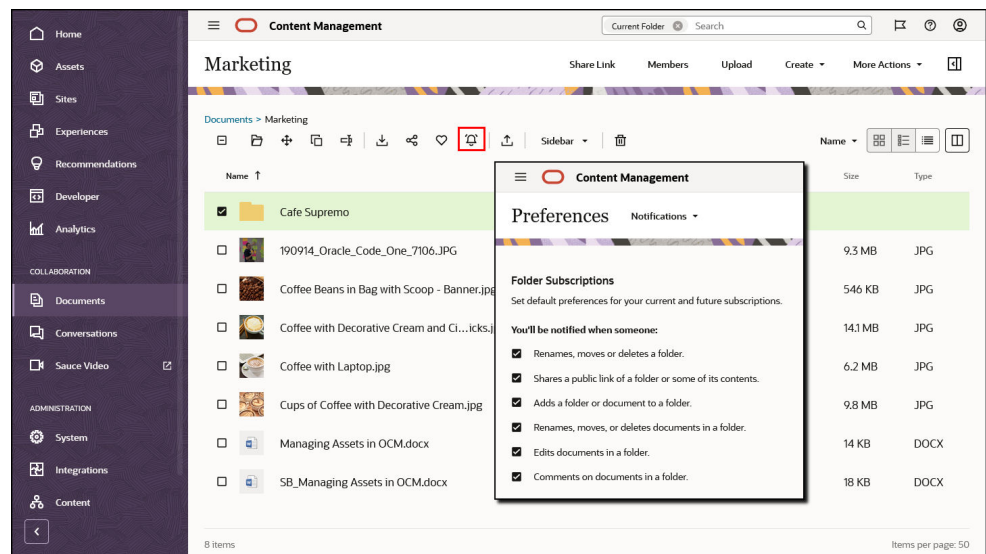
Home
Assets
Sites
Experiences
Recommendations
Developer
Analytics
COLLABORATION
Documents
Conversations
Sauce Video
ADMINISTRATION
System
Integrations
Content

Content Management
Current Folder Search

Marketing
Share Link Members Upload Create More Actions

Documents > Marketing
Sidebar
Name

Name ↑ Size Type
Cafe Supremo
190914_Oracle_Code_One_7106.JPG 9.3 MB JPG
Coffee Beans in Bag with Scoop - Banner.jpg 546 KB JPG
Coffee with Decorative Cream and Ci…icks.jpg 14.1 MB JPG
Coffee with Laptop.jpg 6.2 MB JPG
Cups of Coffee with Decorative Cream.jpg 9.8 MB JPG
Managing Assets in OCM.docx 14 KB DOCX
SB_Managing Assets in OCM.docx 18 KB DOCX

8 items Items per page: 50

Content Management
Preferences Notifications

Folder Subscriptions
Set default preferences for your current and future subscriptions.
You'll be notified when someone:
Renames, moves or deletes a folder.
Shares a public link of a folder or some of its contents.
Adds a folder or document to a folder.
Renames, moves, or deletes documents in a folder.
Edits documents in a folder.
Comments on documents in a folder.